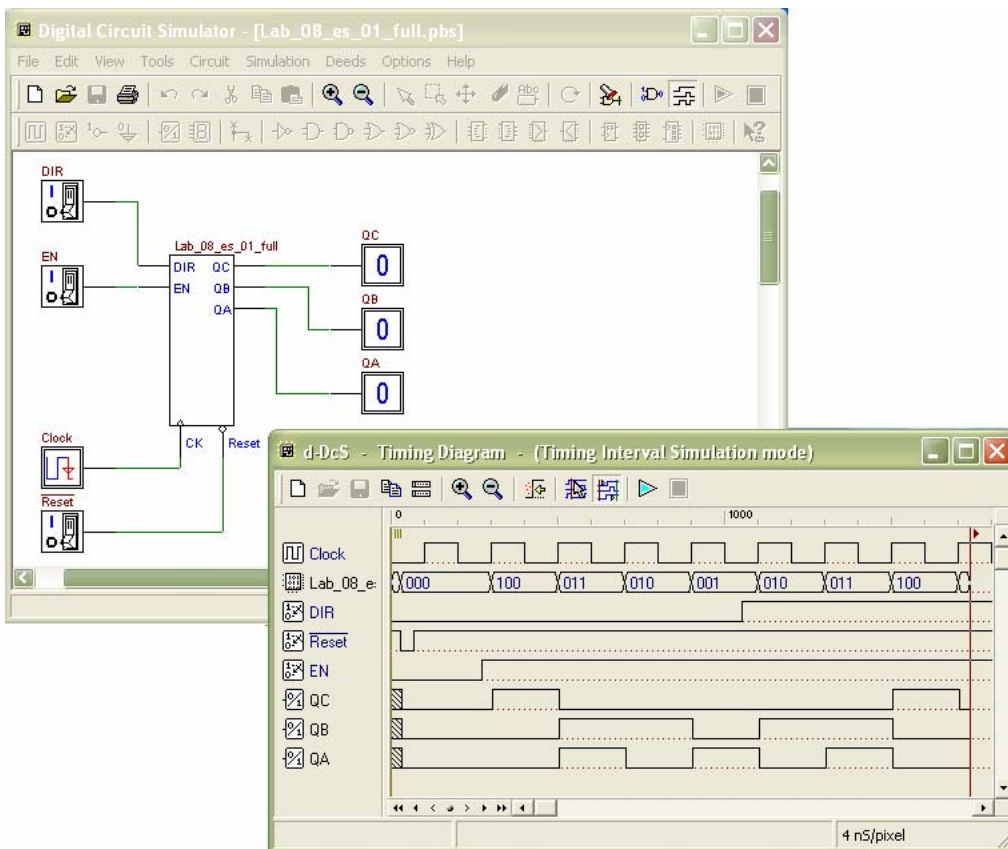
Digital Circuit Simulator - [Lab_08_es_01_full.pbs]

File Edit View Tools Circuit Simulation Deeds Options Help

DIR

EN

Lab_08_es_01_full

DIR QC

EN QB

QA

QC

0

QB

0

QA

0

Clock

CK Reset

Reset

d-DcS - Timing Diagram - (Timing Interval Simulation mode)

0 1000

Clock

Lab_08_e: 000 100 011 010 001 010 011 100

DIR

Reset

EN

QC

QB

QA

4 nS/pixel